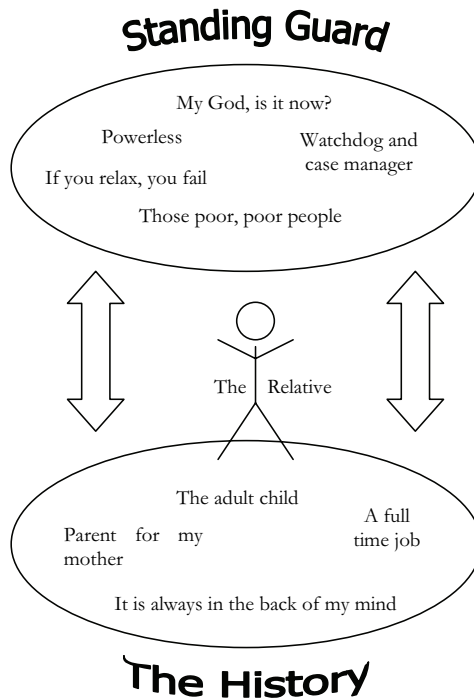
Standing Guard

My God, is it now?

Powerless

Watchdog and case manager

If you relax, you fail

Those poor, poor people

The Relative

The adult child

Parent for my mother

A full time job

It is always in the back of my mind

The History